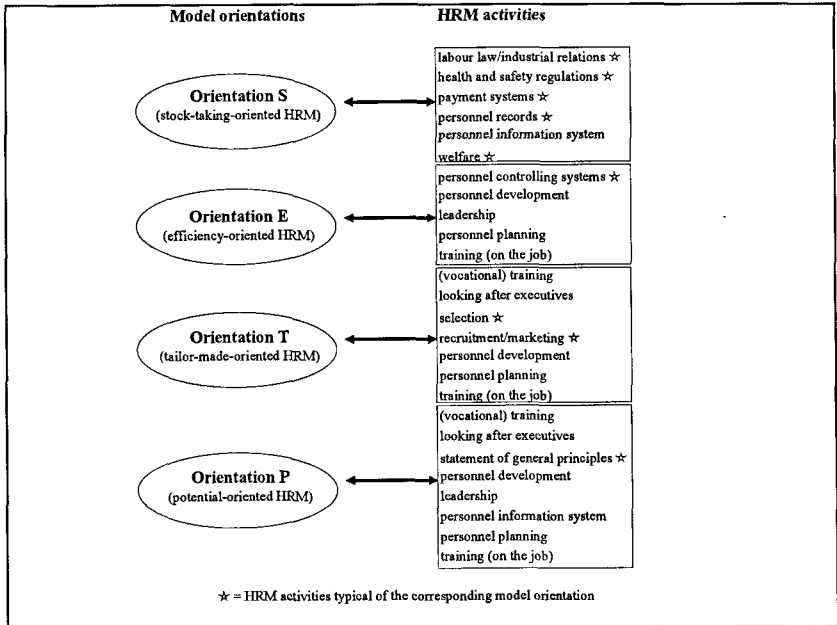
Model orientations

HRM activities

Orientation S
(stock-taking-oriented HRM)

labour law/industrial relations ☆
health and safety regulations ☆
payment systems ☆
personnel records ☆
personnel information system
welfare ☆

Orientation E
(efficiency-oriented HRM)

personnel controlling systems ☆
personnel development
leadership
personnel planning
training (on the job)

Orientation T
(tailor-made-oriented HRM)

(vocational) training
looking after executives
selection ☆
recruitment/marketing ☆
personnel development
personnel planning
training (on the job)

Orientation P
(potential-oriented HRM)

(vocational) training
looking after executives
statement of general principles ☆
personnel development
leadership
personnel information system
personnel planning
training (on the job)

☆ = HRM activities typical of the corresponding model orientation